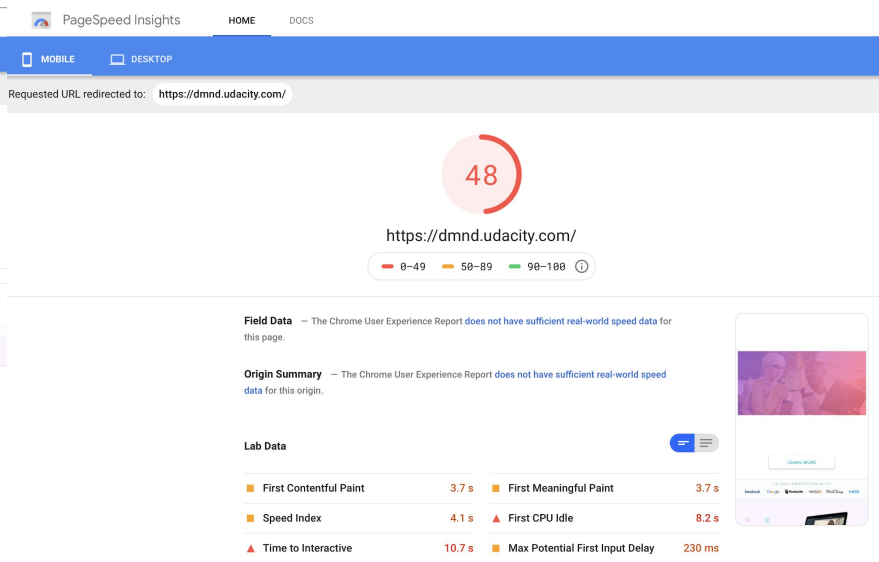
PageSpeed Insights HOME DOCS

MOBILE DESKTOP

Requested URL redirected to: https://dmnd.udacity.com/

48

https://dmnd.udacity.com/

0–49 50–89 90–100

Field Data — The Chrome User Experience Report does not have sufficient real-world speed data for this page.

Origin Summary — The Chrome User Experience Report does not have sufficient real-world speed data for this origin.

Lab Data

| | | | | | |
|---|---|---|---|---|---|
| ■ | First Contentful Paint | 3.7 s | ■ | First Meaningful Paint | 3.7 s |
| ■ | Speed Index | 4.1 s | ▲ | First CPU Idle | 8.2 s |
| ▲ | Time to Interactive | 10.7 s | ■ | Max Potential First Input Delay | 230 ms |

LEARN MORE

IN COLLABORATION WITH

facebook Google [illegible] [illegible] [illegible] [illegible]